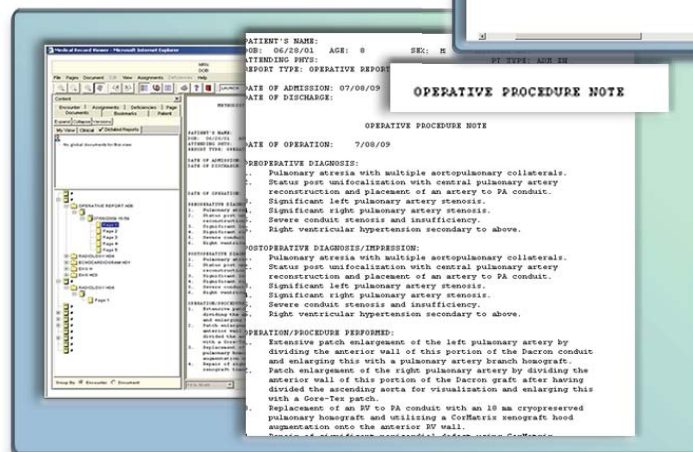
PATIENT'S NAME:
DOB: 06/28/01 AGE: 8 SEX: M
ATTENDING PHYS:
REPORT TYPE: OPERATIVE REPORT
PT TYPE: ADM IN
DATE OF ADMISSION: 07/08/09
DATE OF DISCHARGE:

OPERATIVE PROCEDURE NOTE

OPERATIVE PROCEDURE NOTE

DATE OF OPERATION: 7/08/09

PREOPERATIVE DIAGNOSIS:
1. Pulmonary atresia with multiple aortopulmonary collaterals.
2. Status post unifocalization with central pulmonary artery reconstruction and placement of an artery to PA conduit.
3. Significant left pulmonary artery stenosis.
4. Significant right pulmonary artery stenosis.
5. Severe conduit stenosis and insufficiency.
6. Right ventricular hypertension secondary to above.

POSTOPERATIVE DIAGNOSIS/IMPRESSION:
1. Pulmonary atresia with multiple aortopulmonary collaterals.
2. Status post unifocalization with central pulmonary artery reconstruction and placement of an artery to PA conduit.
3. Significant left pulmonary artery stenosis.
4. Significant right pulmonary artery stenosis.
5. Severe conduit stenosis and insufficiency.
6. Right ventricular hypertension secondary to above.

OPERATION/PROCEDURE PERFORMED:
1. Extensive patch enlargement of the left pulmonary artery by dividing the anterior wall of this portion of the Dacron conduit and enlarging this with a pulmonary artery branch homograft.
2. Patch enlargement of the right pulmonary artery by dividing the anterior wall of this portion of the Dacron graft after having divided the ascending aorta for visualization and enlarging this with a Gore-Tex patch.
3. Replacement of an RV to PA conduit with an 18 mm cryopreserved pulmonary homograft and utilizing a CorMatrix xenograft hood augmentation onto the anterior RV wall.
4. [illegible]

Medical Record Viewer - Microsoft Internet Explorer
File Pages Document Edit View Assignments Deficiencies Help
Content
Encounter Assignments Deficiencies Page
Documents Bookmarks Patient
Expand Collapse Versions
My View Clinical Detailed Reports
No global documents for this view
OPERATIVE REPORT
Page 1
Page 2
Page 3
Page 4
Page 5
RADIOLOGY
ECHOCARDIOGRAM
EKG
EKG
RADIOLOGY
Page 1
Group By: Encounter Document